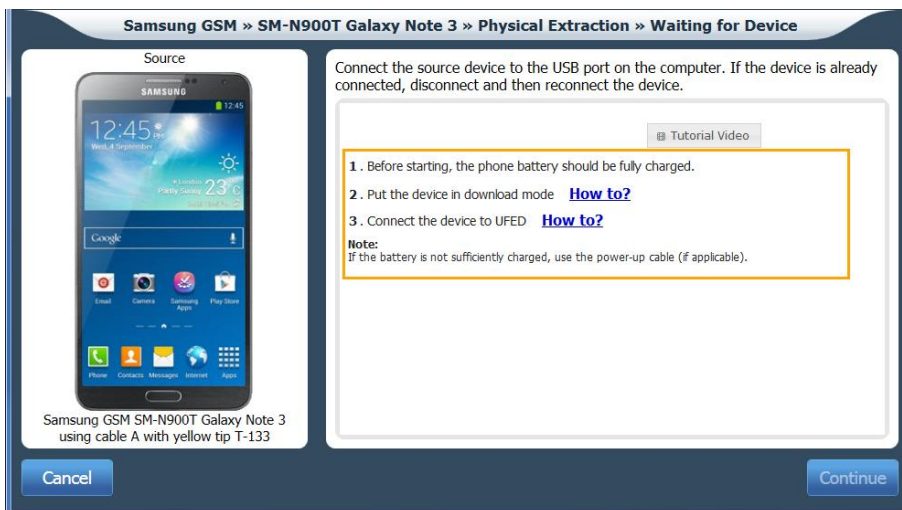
Samsung GSM » SM-N900T Galaxy Note 3 » Physical Extraction » Waiting for Device

Source

SAMSUNG

12:45

12:45

Wed, 4 September

London
Partly Sunny 23°C

Google

Email Camera Samsung Apps Play Store

Phone Contacts Messages Internet Apps

Samsung GSM SM-N900T Galaxy Note 3 using cable A with yellow tip T-133

Connect the source device to the USB port on the computer. If the device is already connected, disconnect and then reconnect the device.

Tutorial Video

1 . Before starting, the phone battery should be fully charged.

2 . Put the device in download mode How to?

3 . Connect the device to UFED How to?

Note:
If the battery is not sufficiently charged, use the power-up cable (if applicable).

Cancel

Continue